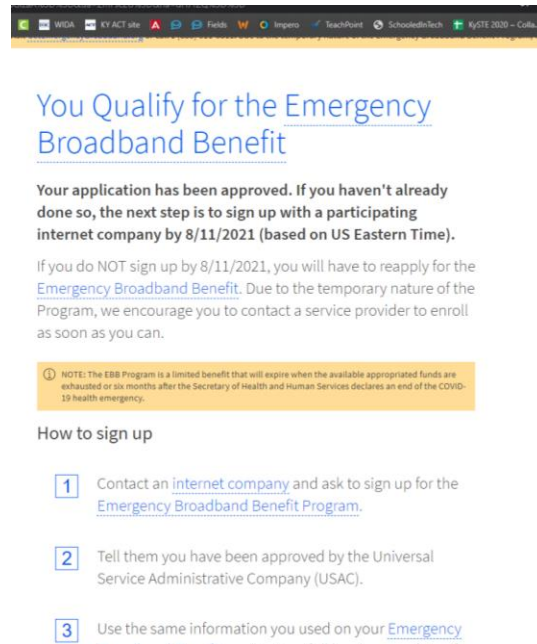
WIDA KY ACT site Fields Impero TeachPoint SchooledInTech KySTE 2020 – Colla...

You Qualify for the Emergency Broadband Benefit

Your application has been approved. If you haven't already done so, the next step is to sign up with a participating internet company by 8/11/2021 (based on US Eastern Time).

If you do NOT sign up by 8/11/2021, you will have to reapply for the Emergency Broadband Benefit. Due to the temporary nature of the Program, we encourage you to contact a service provider to enroll as soon as you can.

NOTE: The EBB Program is a limited benefit that will expire when the available appropriated funds are exhausted or six months after the Secretary of Health and Human Services declares an end of the COVID-19 health emergency.

How to sign up

1 Contact an internet company and ask to sign up for the Emergency Broadband Benefit Program.

2 Tell them you have been approved by the Universal Service Administrative Company (USAC).

3 Use the same information you used on your Emergency